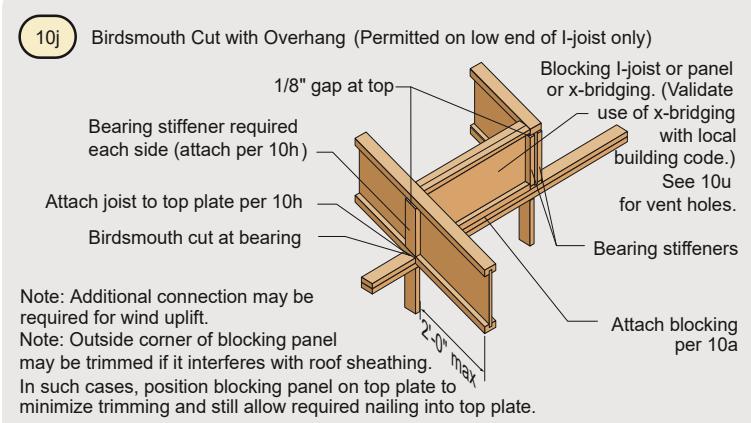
10j Birdsmouth Cut with Overhang (Permitted on low end of I-joist only)

1/8" gap at top

Blocking I-joist or panel or x-bridging. (Validate use of x-bridging with local building code.) See 10u for vent holes.

Bearing stiffener required each side (attach per 10h)

Attach joist to top plate per 10h

Birdsmouth cut at bearing

Bearing stiffeners

Note: Additional connection may be required for wind uplift.
Note: Outside corner of blocking panel may be trimmed if it interferes with roof sheathing.
In such cases, position blocking panel on top plate to minimize trimming and still allow required nailing into top plate.

2'-0" max

Attach blocking per 10a